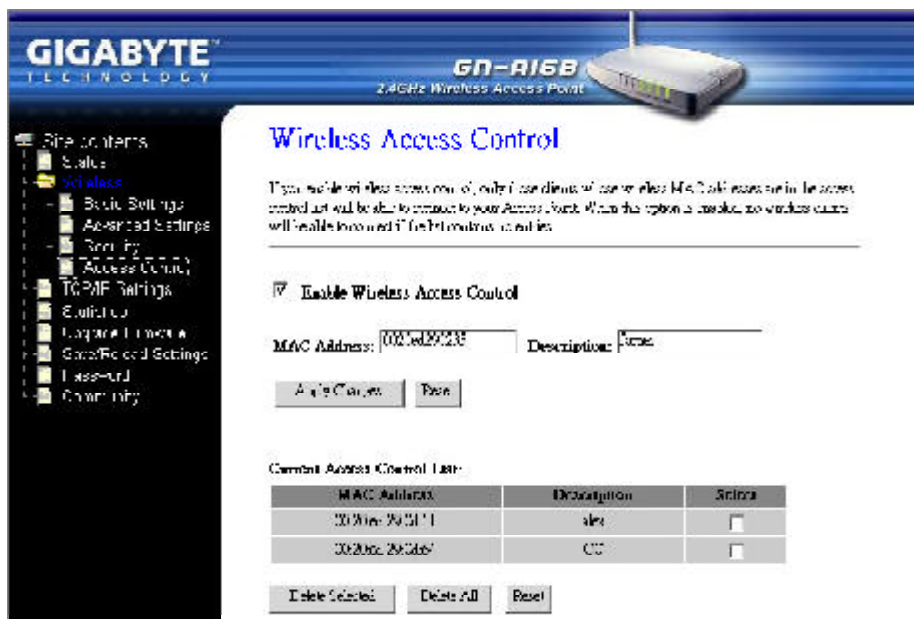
GIGABYTE
TECHNOLOGY

GN-A16B
2.4GHz Wireless Access Point

Site contents
Status
Wireless
Basic Settings
Advanced Settings
Security
Access Control
TCP/IP Settings
Statistics
Upgrade Firmware
Save/Reload Settings
Password
Community

Wireless Access Control

If you enable wireless access control, only those clients whose wireless MAC addresses are in the access control list will be able to connect to your Access Point. When this option is enabled, no wireless clients will be able to connect if the list contains no entries.

Enable Wireless Access Control

MAC Address: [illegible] Description: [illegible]

Apply Changes Reset

Current Access Control List:

| MAC Address | Description | Select |
|---|---|---|
| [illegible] | alex | |
| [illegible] | CC | |

Delete Selected Delete All Reset